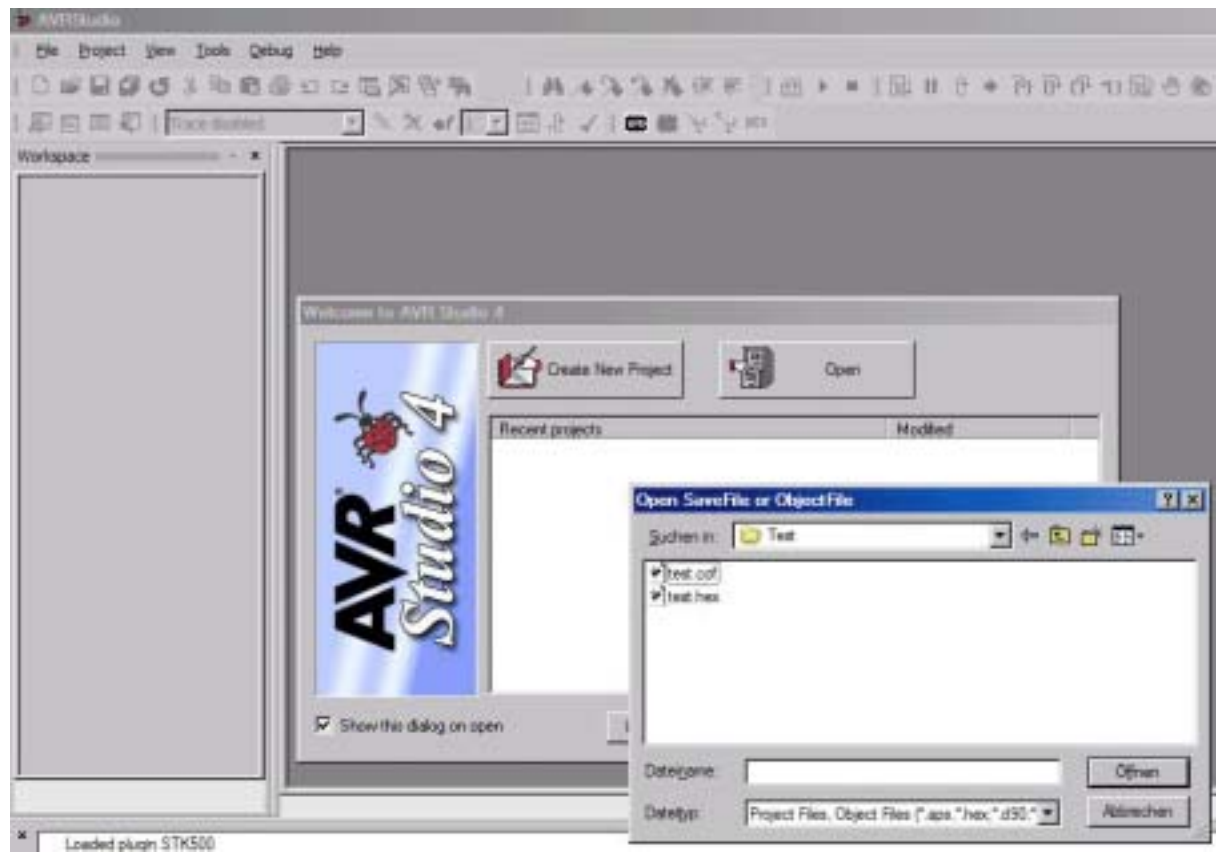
AVRStudio

File Project View Tools Debug Help

Trace disabled

Workspace

Welcome to AVR Studio 4

AVR Studio 4

Create New Project

Open

Recent projects

Modified

Show this dialog on open

Open SaveFile or ObjectFile

Suchen in: Test

test.cof
test.hex

Dateiname:

Dateityp: Project Files, Object Files (*.aps,*.hex,*.d90,*

Öffnen

Abbrechen

Loaded plugin STK500